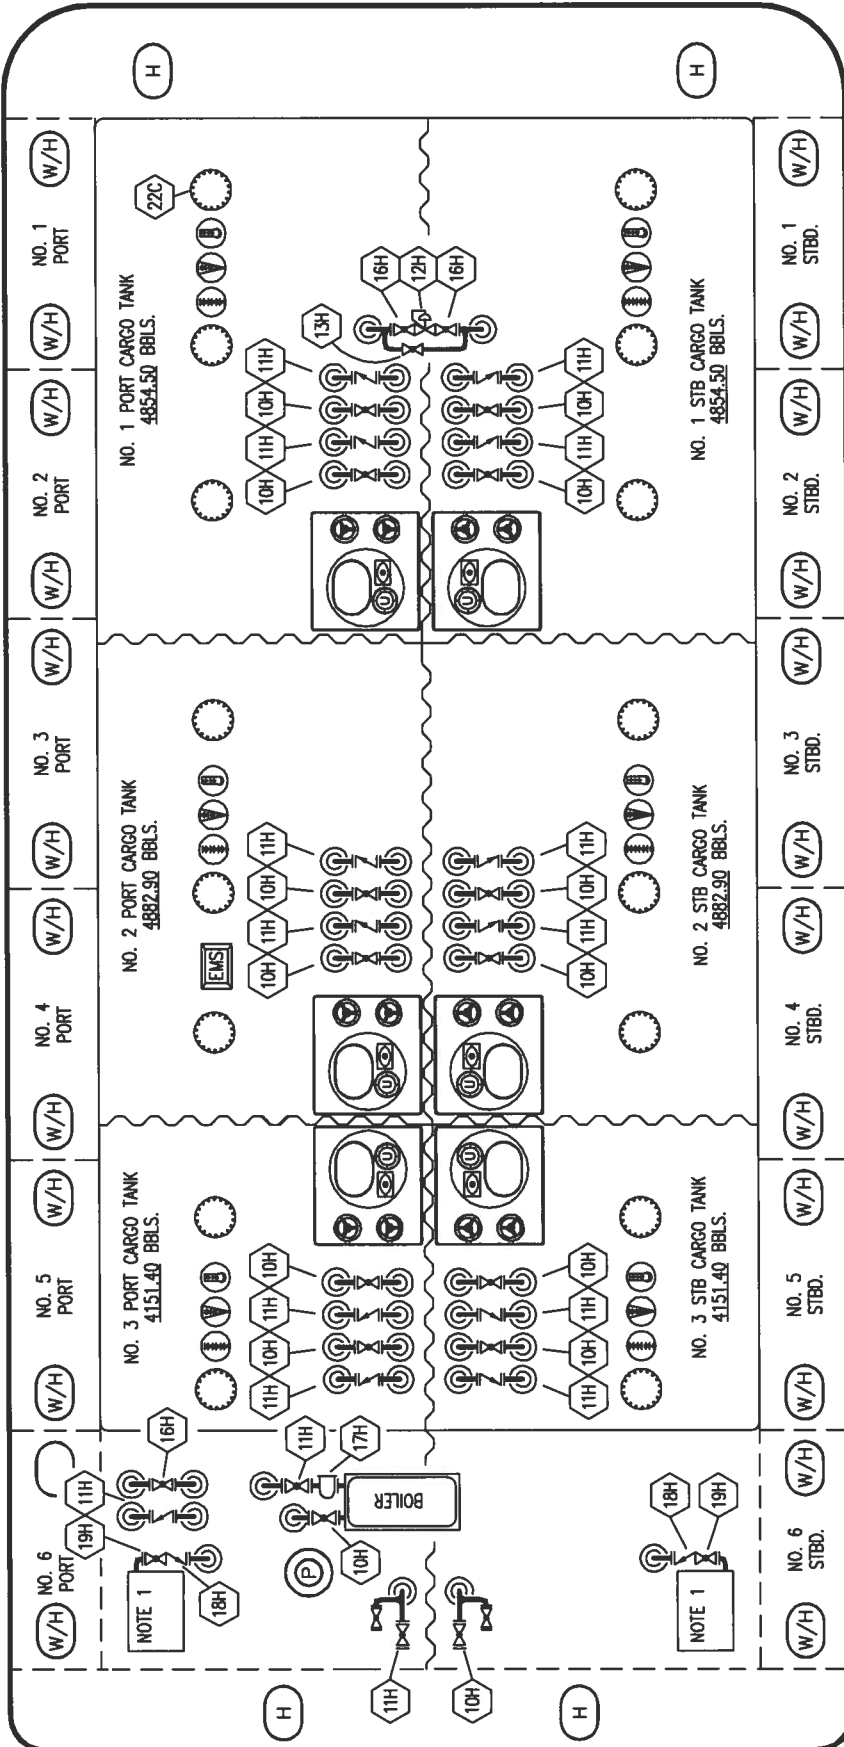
H
H
W/H
NO. 1 PORT
W/H
W/H
NO. 2 PORT
W/H
W/H
NO. 3 PORT
W/H
W/H
NO. 4 PORT
W/H
W/H
NO. 5 PORT
W/H
W/H
NO. 6 PORT
W/H

22C
NO. 1 PORT CARGO TANK
4854.50 BBLS.
16H
12H
16H
13H
11H
10H
11H
10H
11H
10H
11H
10H
NO. 1 STB CARGO TANK
4854.50 BBLS.

NO. 2 PORT CARGO TANK
4882.90 BBLS.
EMS
11H
10H
11H
10H
11H
10H
11H
10H
NO. 2 STB CARGO TANK
4882.90 BBLS.

NO. 3 PORT CARGO TANK
4151.40 BBLS.
10H
11H
10H
11H
10H
11H
10H
11H
NO. 3 STB CARGO TANK
4151.40 BBLS.

16H
11H
19H
18H
NOTE 1
11H
17H
BOILER
10H
P
11H
10H
18H
19H
NOTE 1

W/H
NO. 1 STBD.
W/H
W/H
NO. 2 STBD.
W/H
W/H
NO. 3 STBD.
W/H
W/H
NO. 4 STBD.
W/H
W/H
NO. 5 STBD.
W/H
W/H
NO. 6 STBD.
W/H
H
H